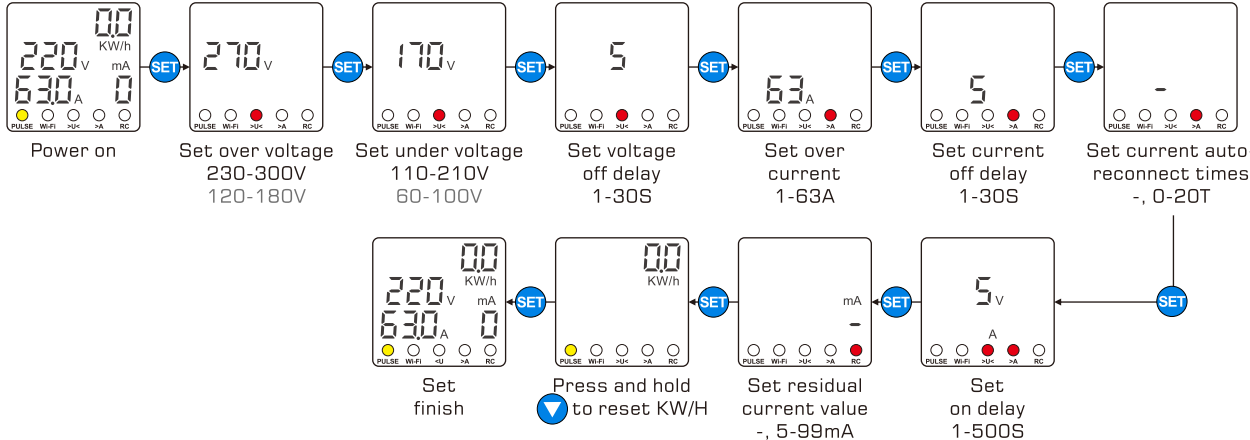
0.0
KW/h
220 V
mA
63.0 A
0
PULSE Wi-Fi >U< >A RC
Power on

SET

270 V
PULSE Wi-Fi >U< >A RC
Set over voltage
230-300V
120-180V

SET

170 V
PULSE Wi-Fi >U< >A RC
Set under voltage
110-210V
60-100V

SET

5
PULSE Wi-Fi >U< >A RC
Set voltage
off delay
1-30S

SET

63 A
PULSE Wi-Fi >U< >A RC
Set over
current
1-63A

SET

5
PULSE Wi-Fi >U< >A RC
Set current
off delay
1-30S

SET

-
PULSE Wi-Fi >U< >A RC
Set current auto
reconnect times
-, 0-20T

SET

5 V
A
PULSE Wi-Fi >U< >A RC
Set
on delay
1-500S

SET

mA
-
PULSE Wi-Fi >U< >A RC
Set residual
current value
-, 5-99mA

SET

0.0
KW/h
PULSE Wi-Fi >U< >A RC
Press and hold
to reset KW/H

SET

0.0
KW/h
220 V
mA
63.0 A
0
PULSE Wi-Fi <U >A RC
Set
finish